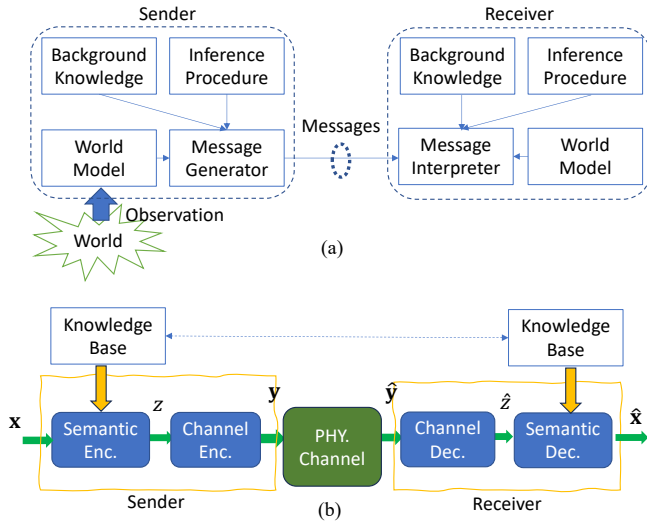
Sender

Background Knowledge

Inference Procedure

World Model

Message Generator

Messages

Receiver

Background Knowledge

Inference Procedure

Message Interpreter

World Model

Observation

World

(a)

Knowledge Base

Knowledge Base

$\mathbf{x}$

Semantic Enc.

$z$

Channel Enc.

$\mathbf{y}$

PHY. Channel

$\hat{\mathbf{y}}$

Channel Dec.

$\hat{z}$

Semantic Dec.

$\hat{\mathbf{x}}$

Sender

Receiver

(b)